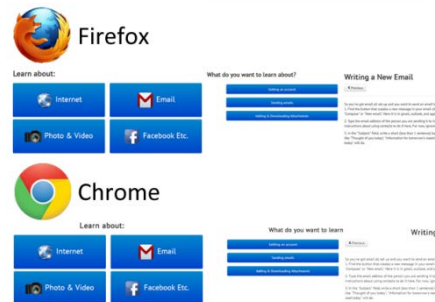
Firefox

Learn about:

Internet

Email

Photo & Video

Facebook Etc.

What do you want to learn about?

Setting up account

Sending emails

Adding & Downloading Attachments

Writing a New Email

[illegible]

Chrome

Learn about:

Internet

Email

Photo & Video

Facebook Etc.

What do you want to learn

Setting up account

Sending emails

Adding & Downloading Attachments

Writing

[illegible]